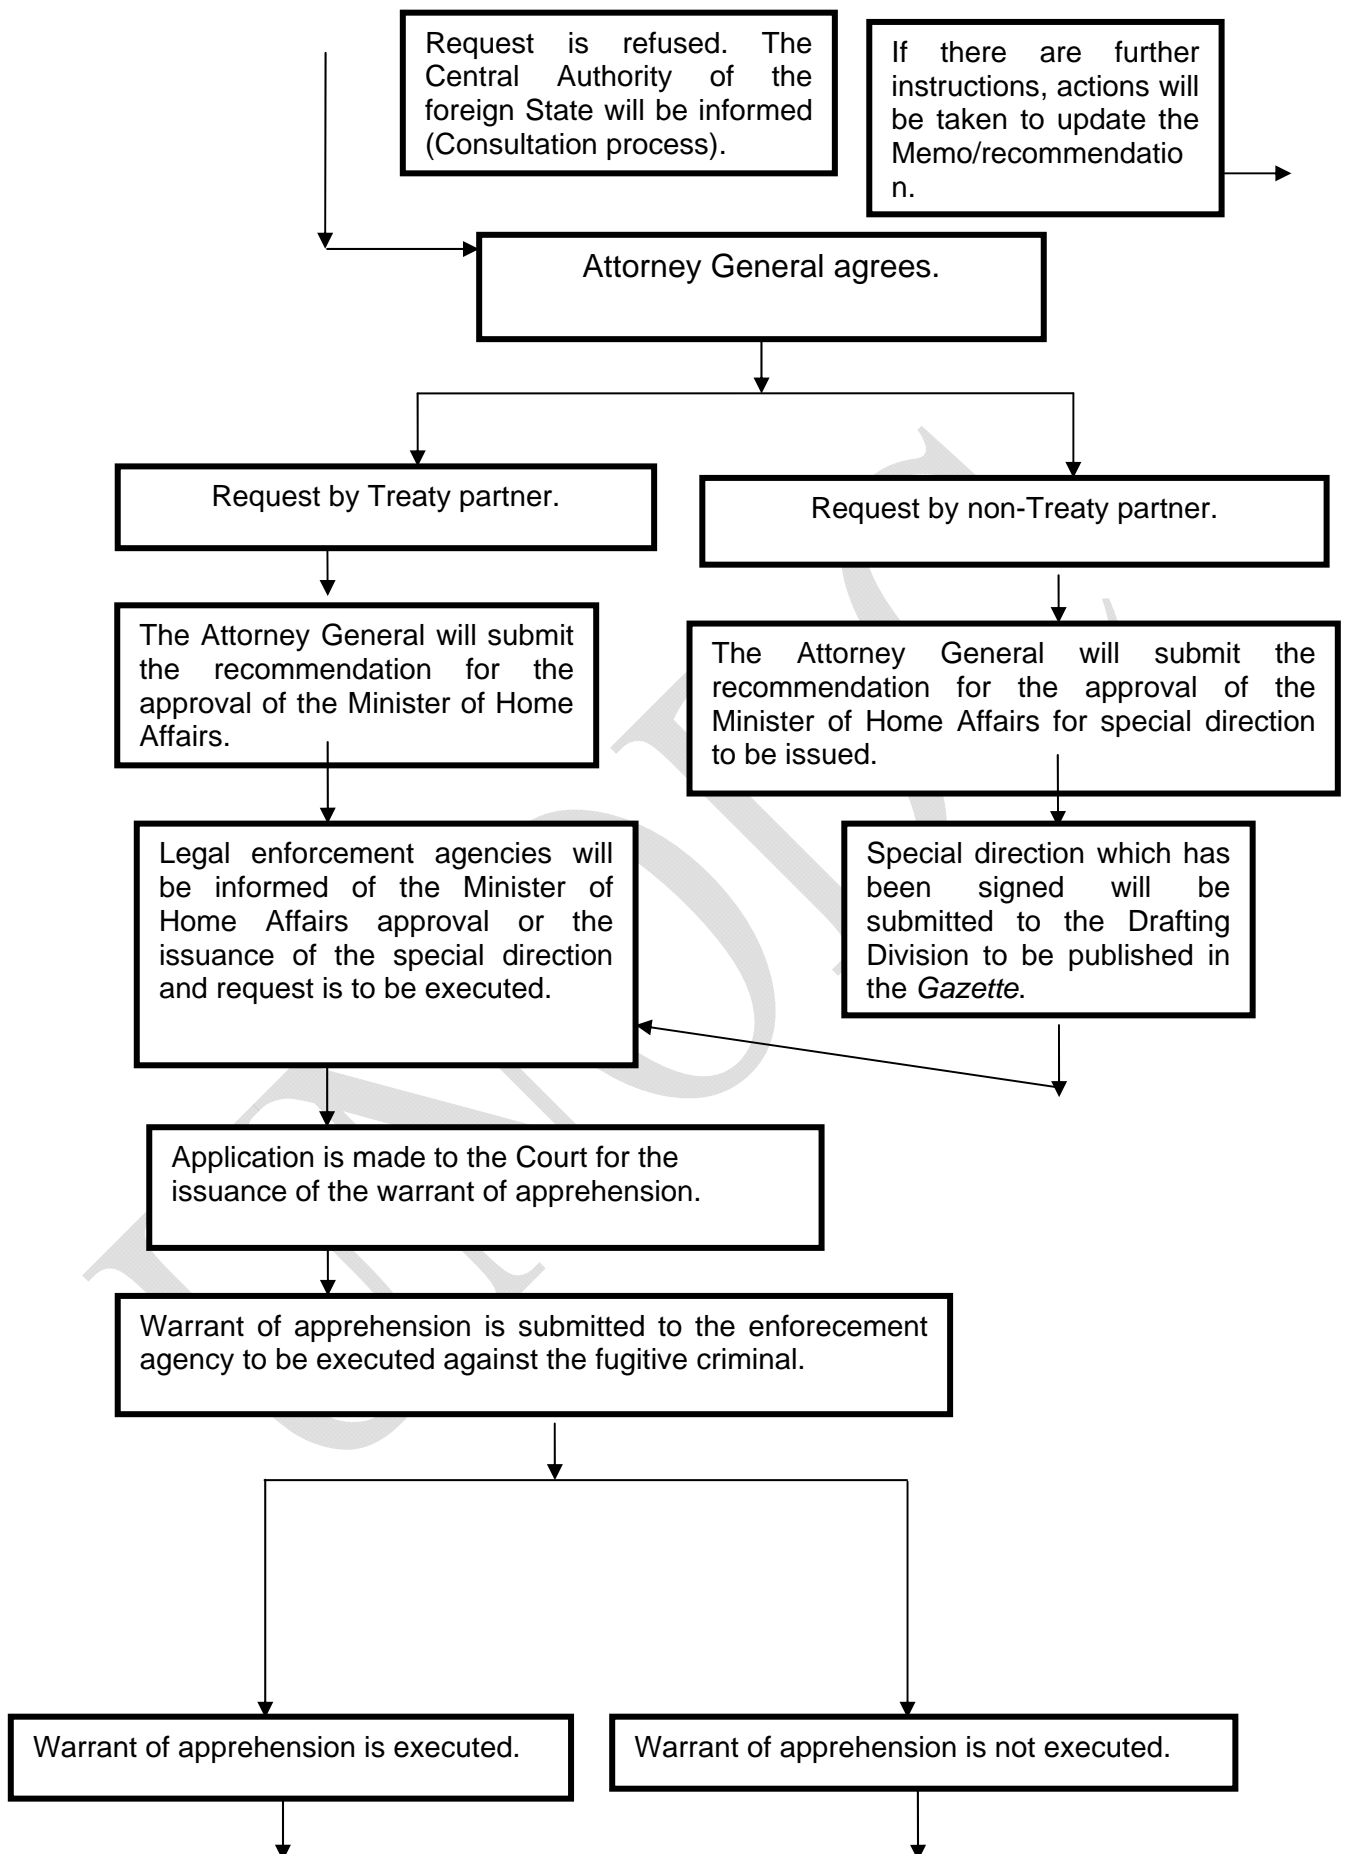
Request is refused. The Central Authority of the foreign State will be informed (Consultation process).

If there are further instructions, actions will be taken to update the Memo/recommendation.

Attorney General agrees.

Request by Treaty partner.

Request by non-Treaty partner.

The Attorney General will submit the recommendation for the approval of the Minister of Home Affairs.

The Attorney General will submit the recommendation for the approval of the Minister of Home Affairs for special direction to be issued.

Legal enforcement agencies will be informed of the Minister of Home Affairs approval or the issuance of the special direction and request is to be executed.

Special direction which has been signed will be submitted to the Drafting Division to be published in the *Gazette*.

Application is made to the Court for the issuance of the warrant of apprehension.

Warrant of apprehension is submitted to the enforecement agency to be executed against the fugitive criminal.

Warrant of apprehension is executed.

Warrant of apprehension is not executed.